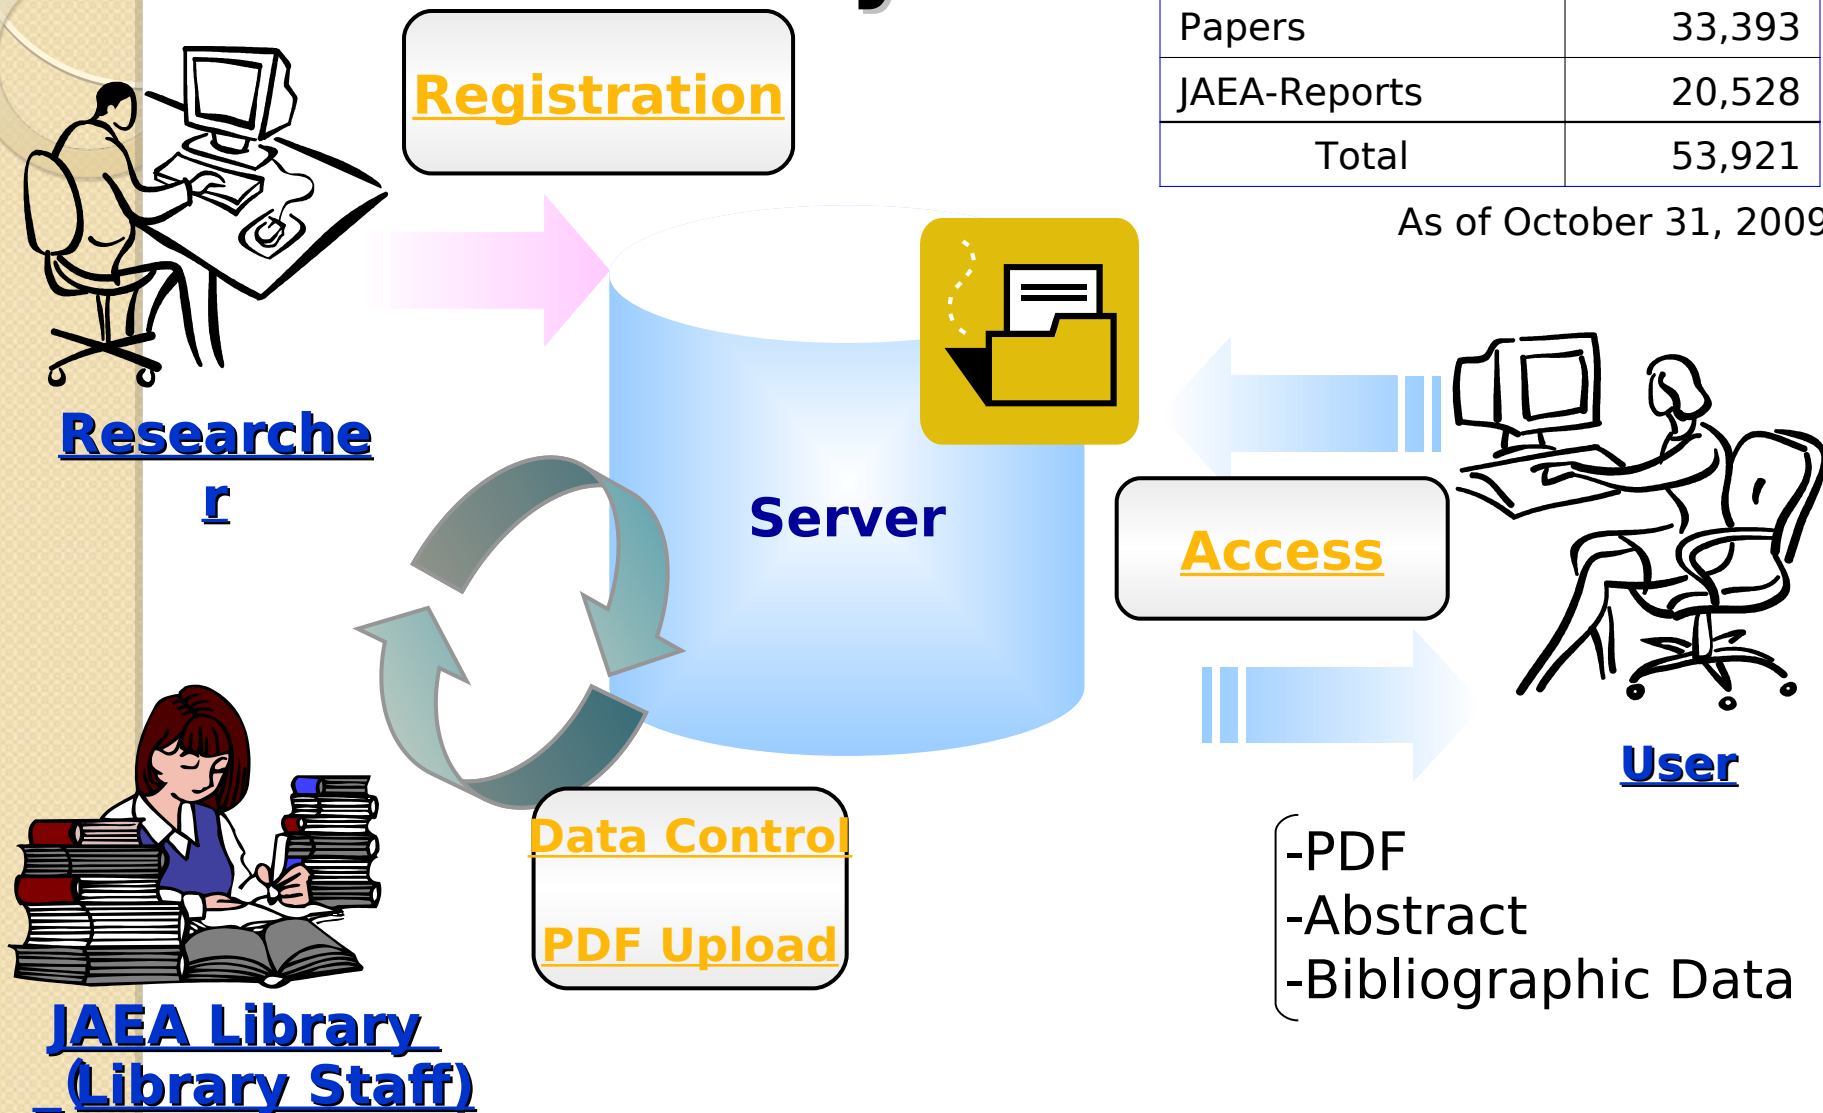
| Papers | 33,393 |
|---|---|
| JAEA-Reports | 20,528 |
| Total | 53,921 |

As of October 31, 2009

Registration

Researcher

Server

Access

User

Data Control

PDF Upload

JAEA Library (Library Staff)

-PDF
-Abstract
-Bibliographic Data